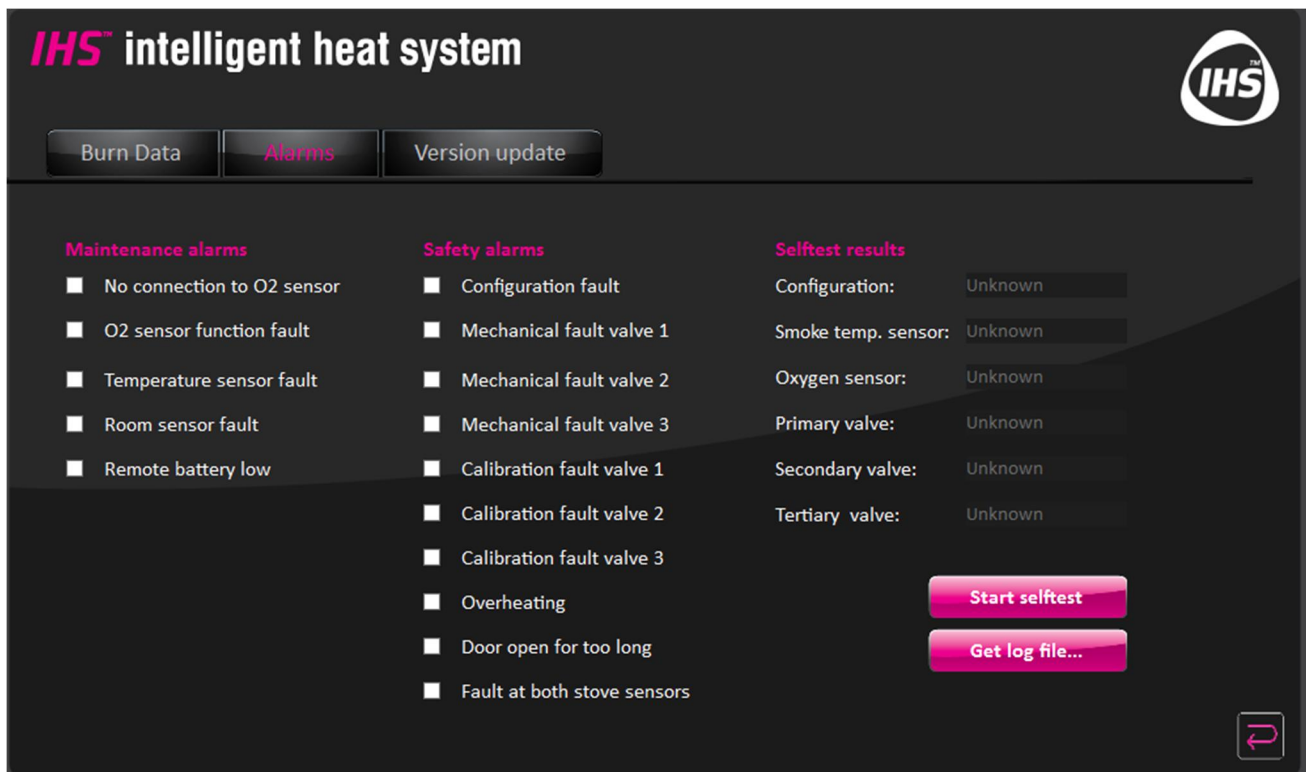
IHS™ intelligent heat system

IHS™

Burn Data
Alarms
Version update

Maintenance alarms
No connection to O2 sensor
O2 sensor function fault
Temperature sensor fault
Room sensor fault
Remote battery low

Safety alarms
Configuration fault
Mechanical fault valve 1
Mechanical fault valve 2
Mechanical fault valve 3
Calibration fault valve 1
Calibration fault valve 2
Calibration fault valve 3
Overheating
Door open for too long
Fault at both stove sensors

Selftest results
Configuration: Unknown
Smoke temp. sensor: Unknown
Oxygen sensor: Unknown
Primary valve: Unknown
Secondary valve: Unknown
Tertiary valve: Unknown

Start selftest
Get log file...